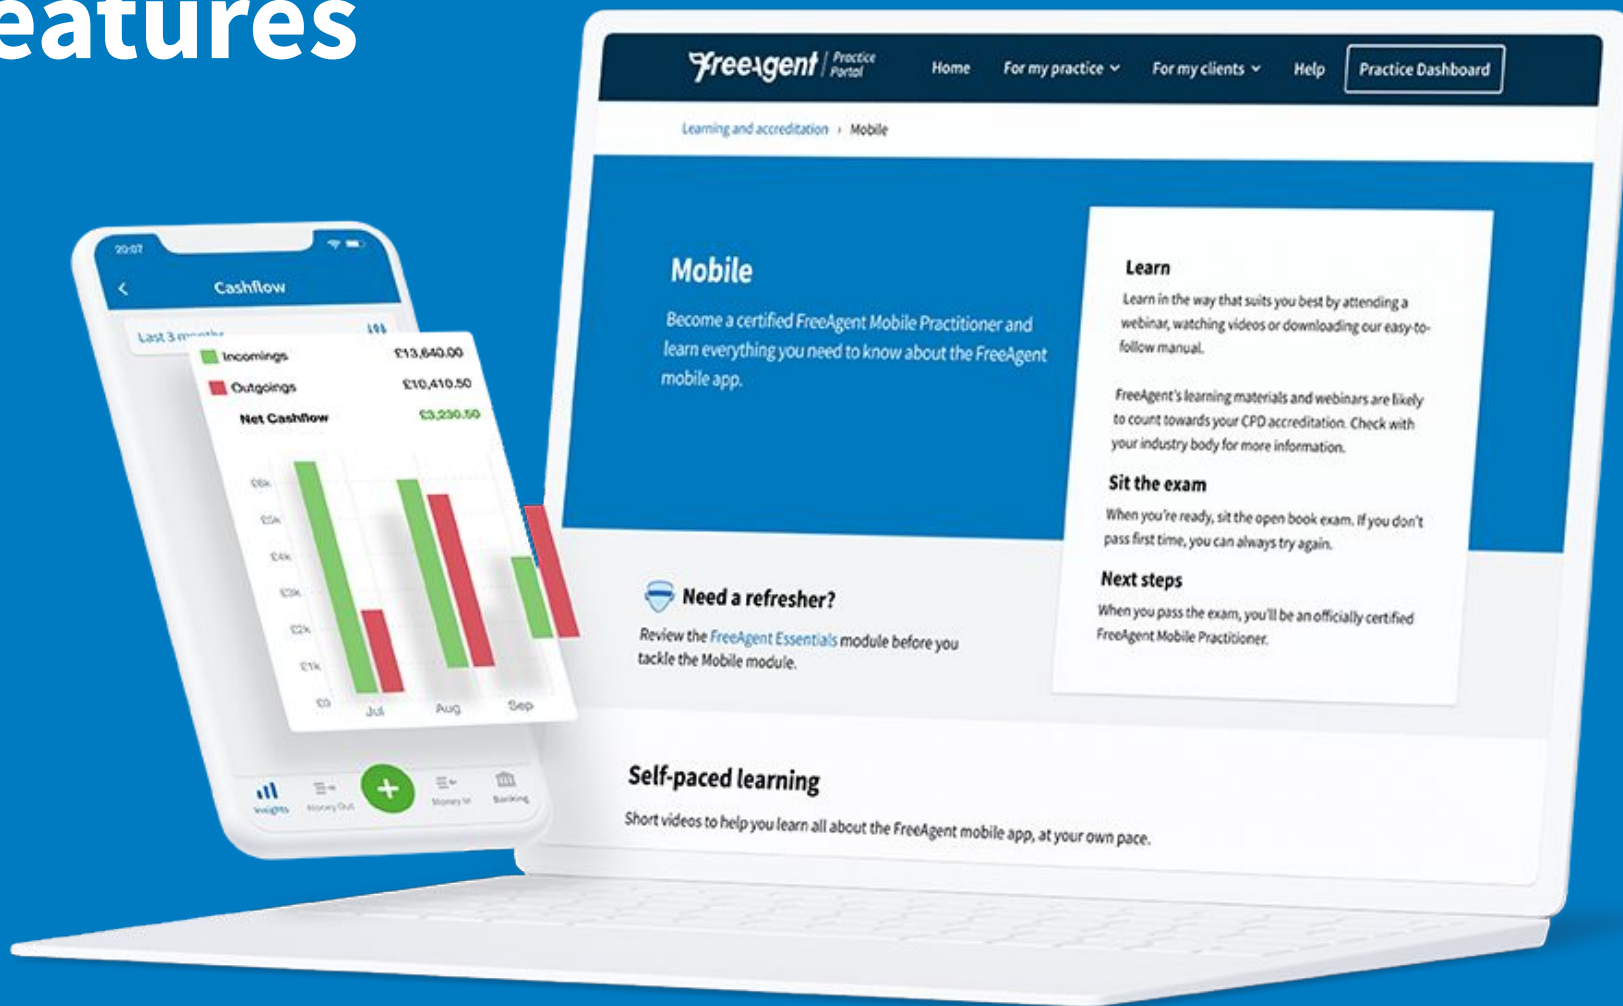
eatures

FreeAgent | Practice Portal
Home
For my practice
For my clients
Help
Practice Dashboard

Learning and accreditation › Mobile

Mobile

Become a certified FreeAgent Mobile Practitioner and learn everything you need to know about the FreeAgent mobile app.

Learn

Learn in the way that suits you best by attending a webinar, watching videos or downloading our easy-to-follow manual.

FreeAgent's learning materials and webinars are likely to count towards your CPD accreditation. Check with your industry body for more information.

Sit the exam

When you're ready, sit the open book exam. If you don't pass first time, you can always try again.

Next steps

When you pass the exam, you'll be an officially certified FreeAgent Mobile Practitioner.

Need a refresher?

Review the FreeAgent Essentials module before you tackle the Mobile module.

Self-paced learning

Short videos to help you learn all about the FreeAgent mobile app, at your own pace.

20:07
Cashflow
Last 3 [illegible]
Incomings £13,640.00
Outgoings £10,410.50
Net Cashflow £3,230.50
£6k
£5k
£4k
£3k
£2k
£1k
£0
Jul
Aug
Sep
Insights
Money Out
Money In
Banking